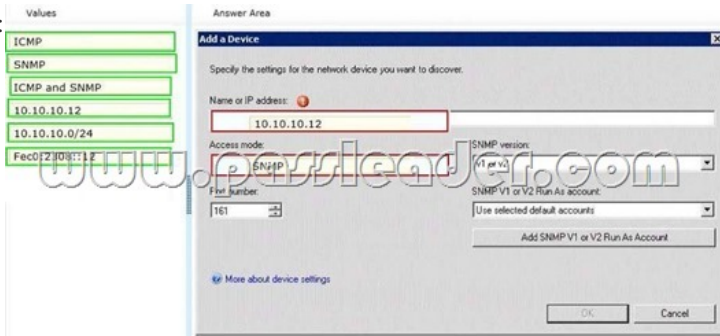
Values

ICMP

SNMP

ICMP and SNMP

10.10.10.12

10.10.10.0/24

Fec0:2:108::12

Answer Area

Add a Device

Specify the settings for the network device you want to discover.

Name or IP address:

10.10.10.12

Access mode:

SNMP

Port number:

161

SNMP version:

V1 or V2

SNMP V1 or V2 Run As account:

Use selected default accounts

Add SNMP V1 or V2 Run As Account

More about device settings

OK

Cancel

www.passleader.com